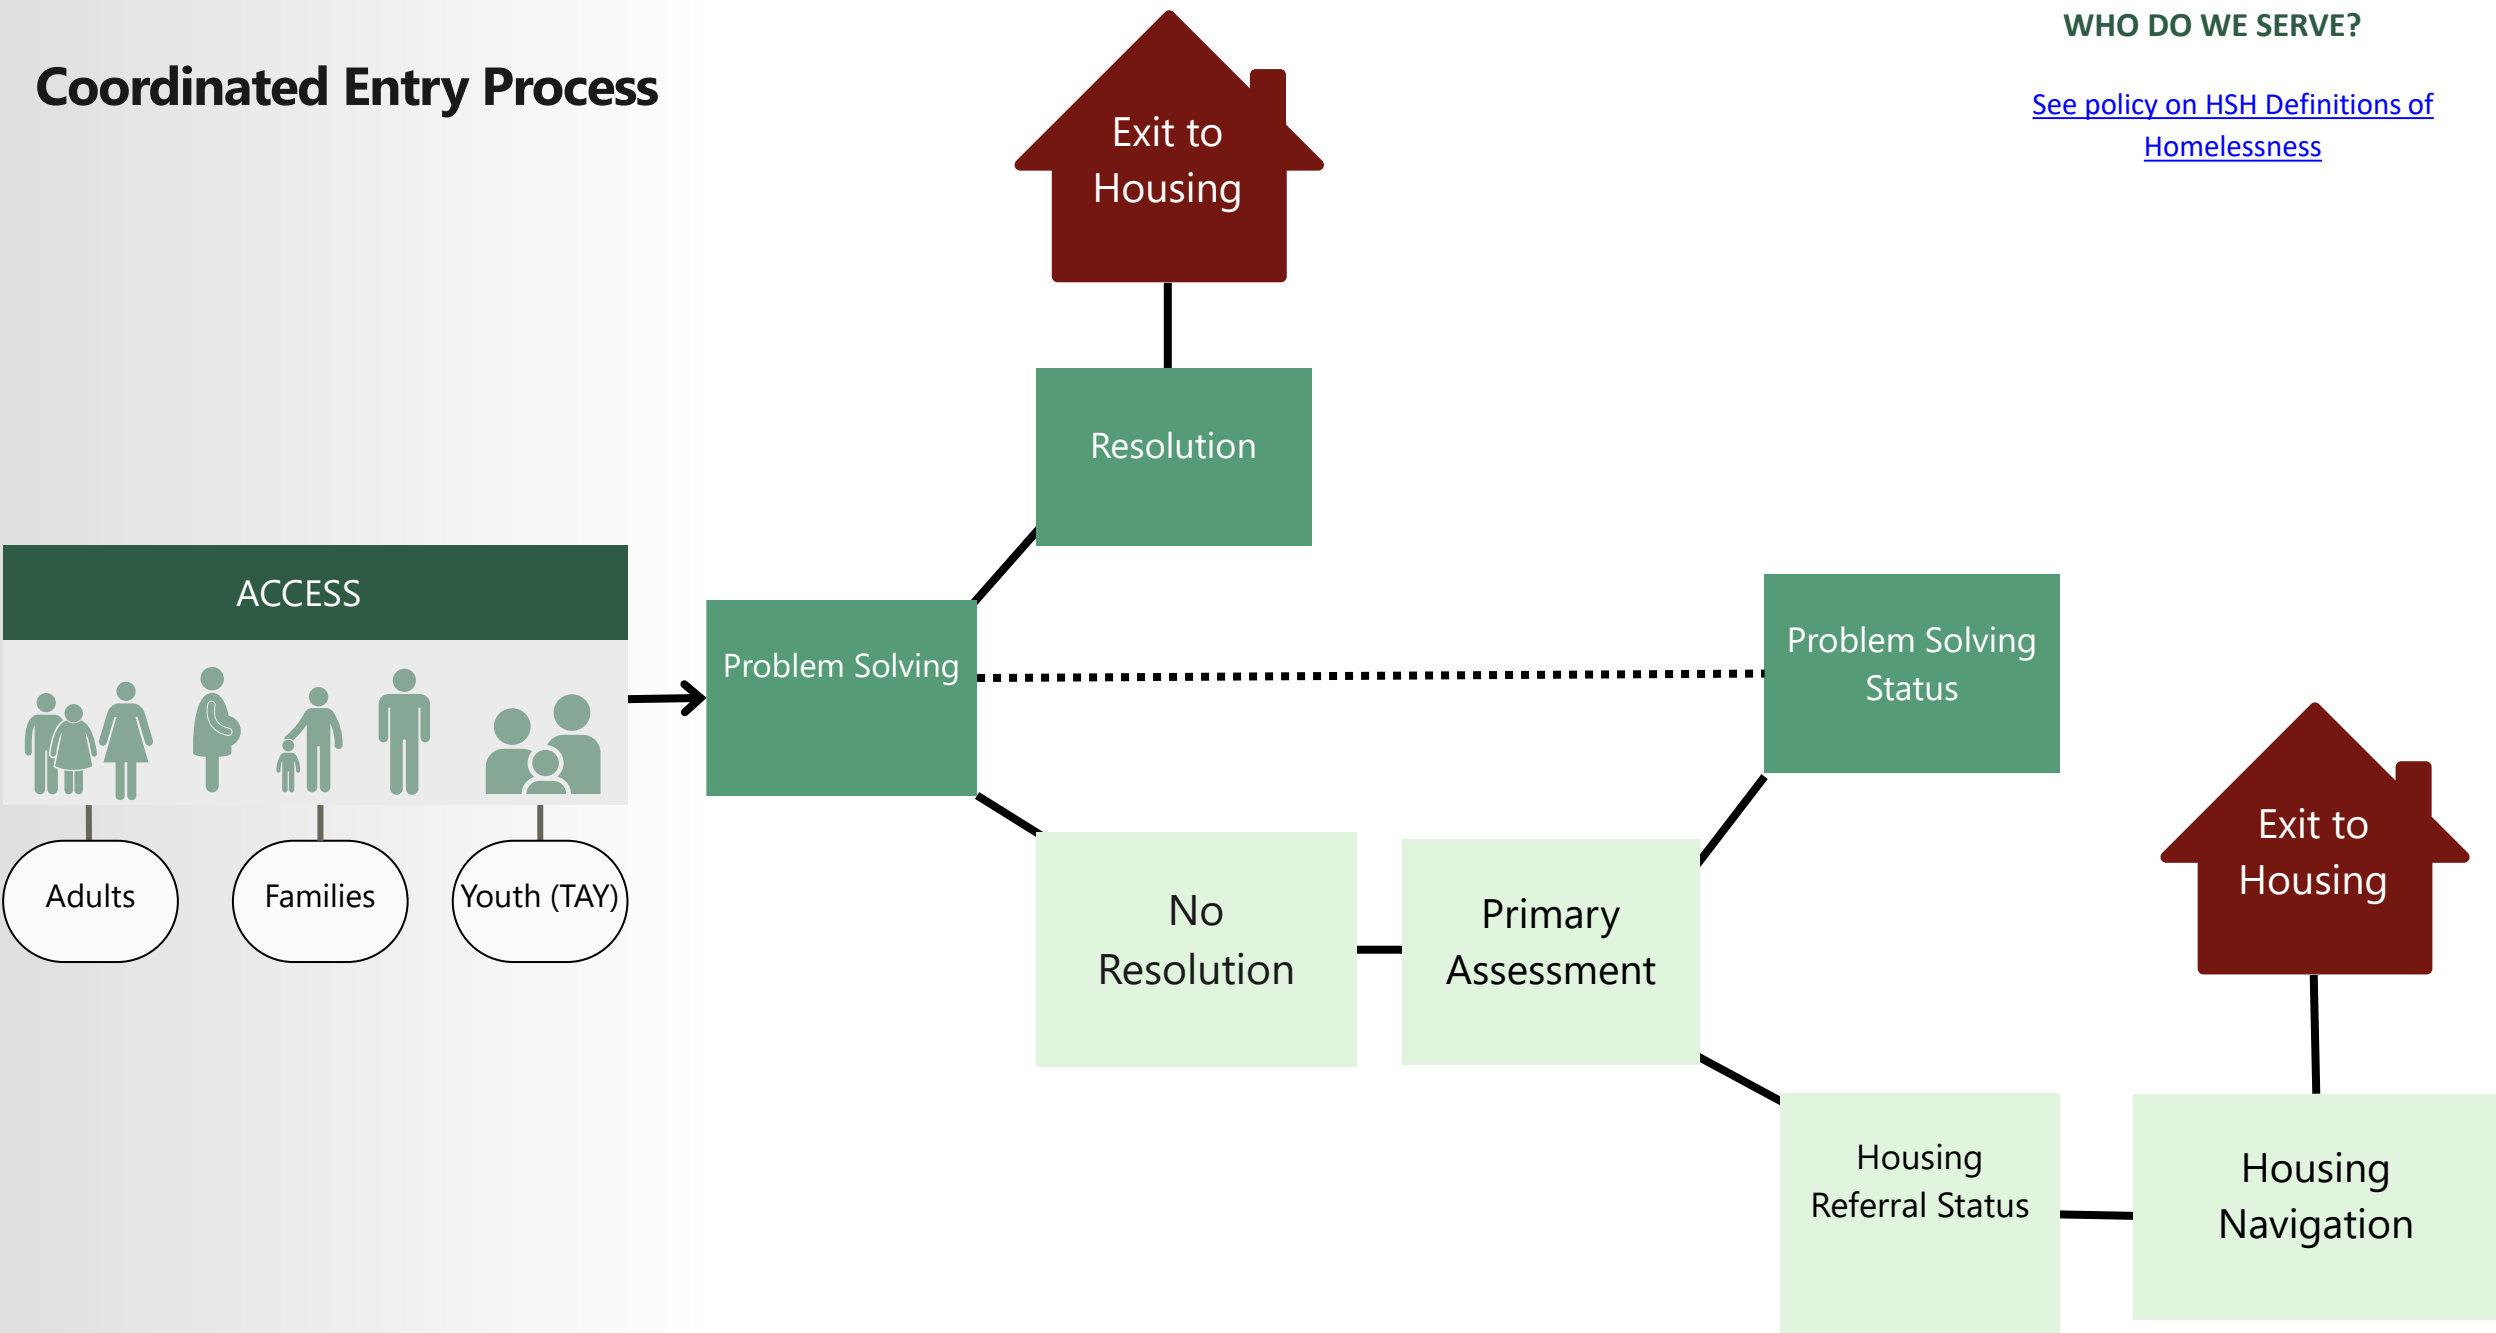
Coordinated Entry Process

WHO DO WE SERVE?

See policy on HSH Definitions of Homelessness

Exit to Housing

Resolution

ACCESS

Problem Solving

Problem Solving Status

Adults

Families

Youth (TAY)

No Resolution

Primary Assessment

Exit to Housing

Housing Referral Status

Housing Navigation